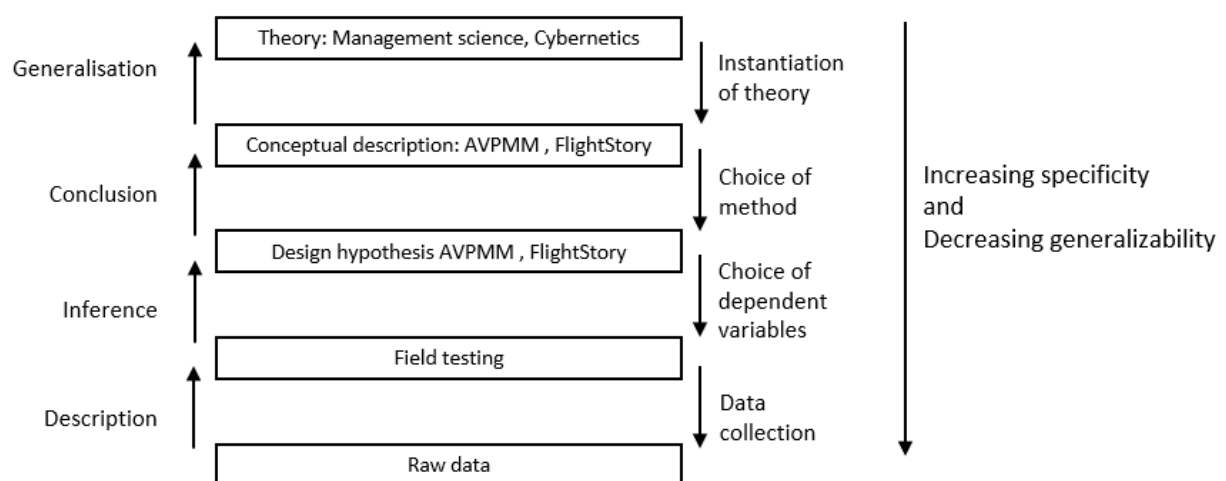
Theory: Management science, Cybernetics

Generalisation

Instantiation of theory

Conceptual description: AVPMM , FlightStory

Conclusion

Choice of method

Increasing specificity and Decreasing generalizability

Design hypothesis AVPMM , FlightStory

Inference

Choice of dependent variables

Field testing

Description

Data collection

Raw data